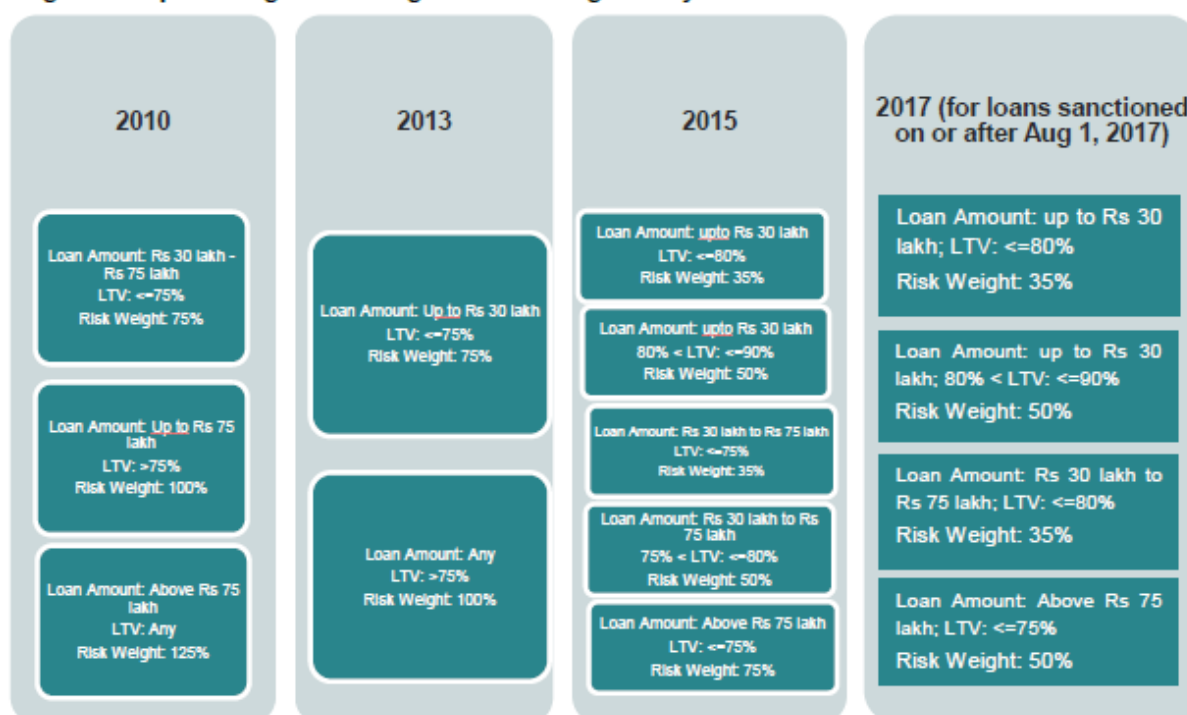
2010

Loan Amount: Rs 30 lakh - Rs 75 lakh
LTV: <=75%
Risk Weight: 75%

Loan Amount: Up to Rs 75 lakh
LTV: >75%
Risk Weight: 100%

Loan Amount: Above Rs 75 lakh
LTV: Any
Risk Weight: 125%

2013

Loan Amount: Up to Rs 30 lakh
LTV: <=75%
Risk Weight: 75%

Loan Amount: Any
LTV: >75%
Risk Weight: 100%

2015

Loan Amount: upto Rs 30 lakh
LTV: <=80%
Risk Weight: 35%

Loan Amount: upto Rs 30 lakh
80% < LTV: <=90%
Risk Weight: 50%

Loan Amount: Rs 30 lakh to Rs 75 lakh
LTV: <=75%
Risk Weight: 35%

Loan Amount: Rs 30 lakh to Rs 75 lakh
75% < LTV: <=80%
Risk Weight: 50%

Loan Amount: Above Rs 75 lakh
LTV: <=75%
Risk Weight: 75%

2017 (for loans sanctioned on or after Aug 1, 2017)

Loan Amount: up to Rs 30 lakh; LTV: <=80%
Risk Weight: 35%

Loan Amount: up to Rs 30 lakh; 80% < LTV: <=90%
Risk Weight: 50%

Loan Amount: Rs 30 lakh to Rs 75 lakh; LTV: <=80%
Risk Weight: 35%

Loan Amount: Above Rs 75 lakh; LTV: <=75%
Risk Weight: 50%